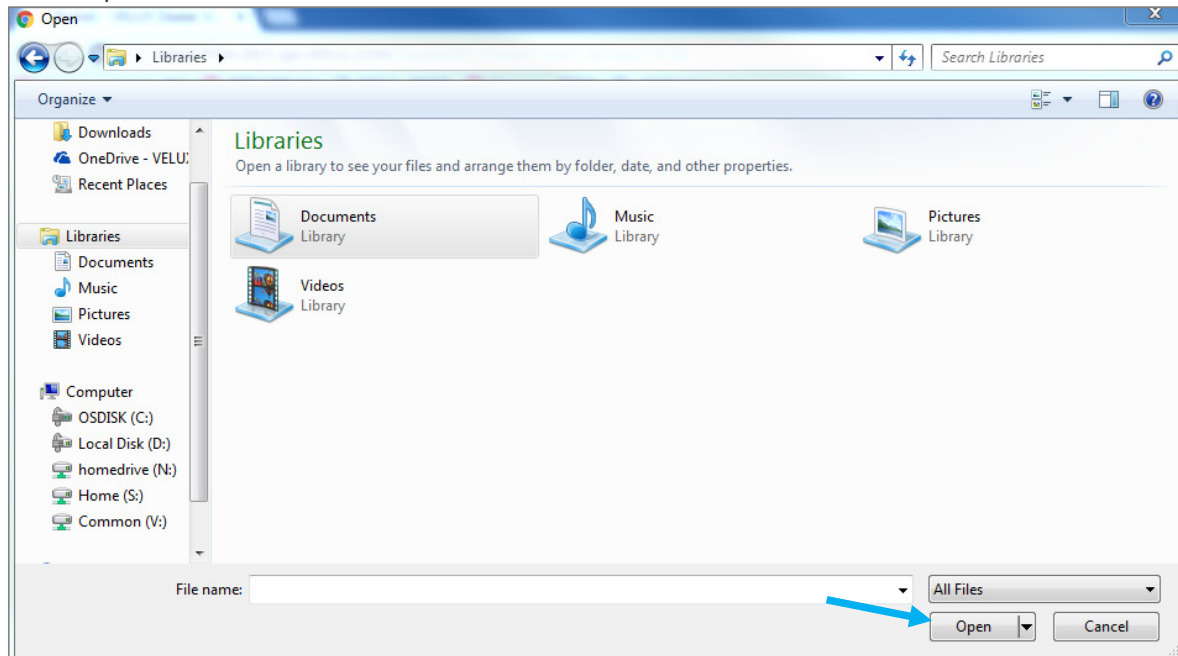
Open

Libraries

Search Libraries

Organize

Downloads
OneDrive - VELU
Recent Places

Libraries
Documents
Music
Pictures
Videos

Computer
OSDISK (C:)
Local Disk (D:)
homedrive (N:)
Home (S:)
Common (V:)

Libraries
Open a library to see your files and arrange them by folder, date, and other properties.

Documents
Library

Music
Library

Pictures
Library

Videos
Library

File name:

All Files

Open

Cancel